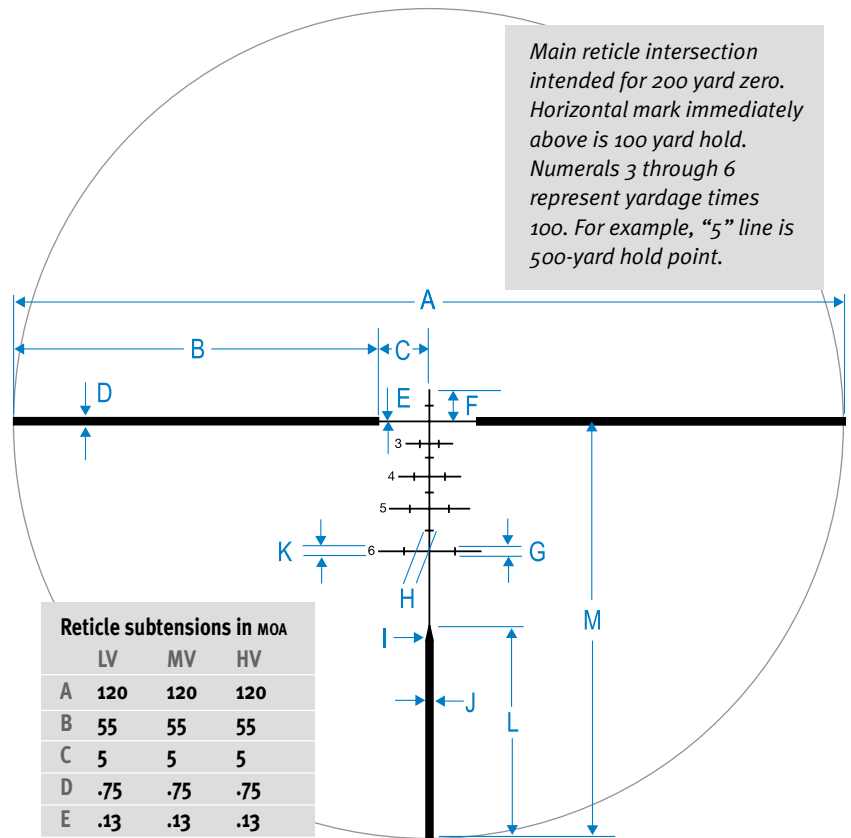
Main reticle intersection intended for 200 yard zero. Horizontal mark immediately above is 100 yard hold. Numerals 3 through 6 represent yardage times 100. For example, "5" line is 500-yard hold point.

A

B

C

D

E

F

3

4

5

6

K

G

H

I

J

L

M

Reticle subtensions in MOA

| | LV | MV | HV |
|---|---|---|---|
| A | 120 | 120 | 120 |
| B | 55 | 55 | 55 |
| C | 5 | 5 | 5 |
| D | .75 | .75 | .75 |
| E | .13 | .13 | .13 |